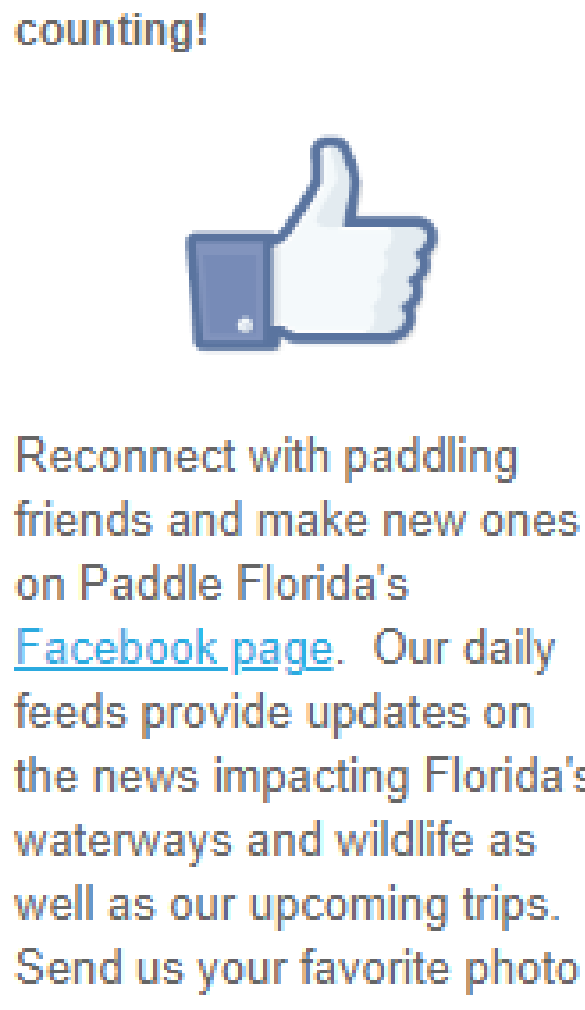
counting!

Reconnect with paddling friends and make new ones on Paddle Florida's Facebook page. Our daily feeds provide updates on the news impacting Florida's waterways and wildlife as well as our upcoming trips. Send us your favorite photo